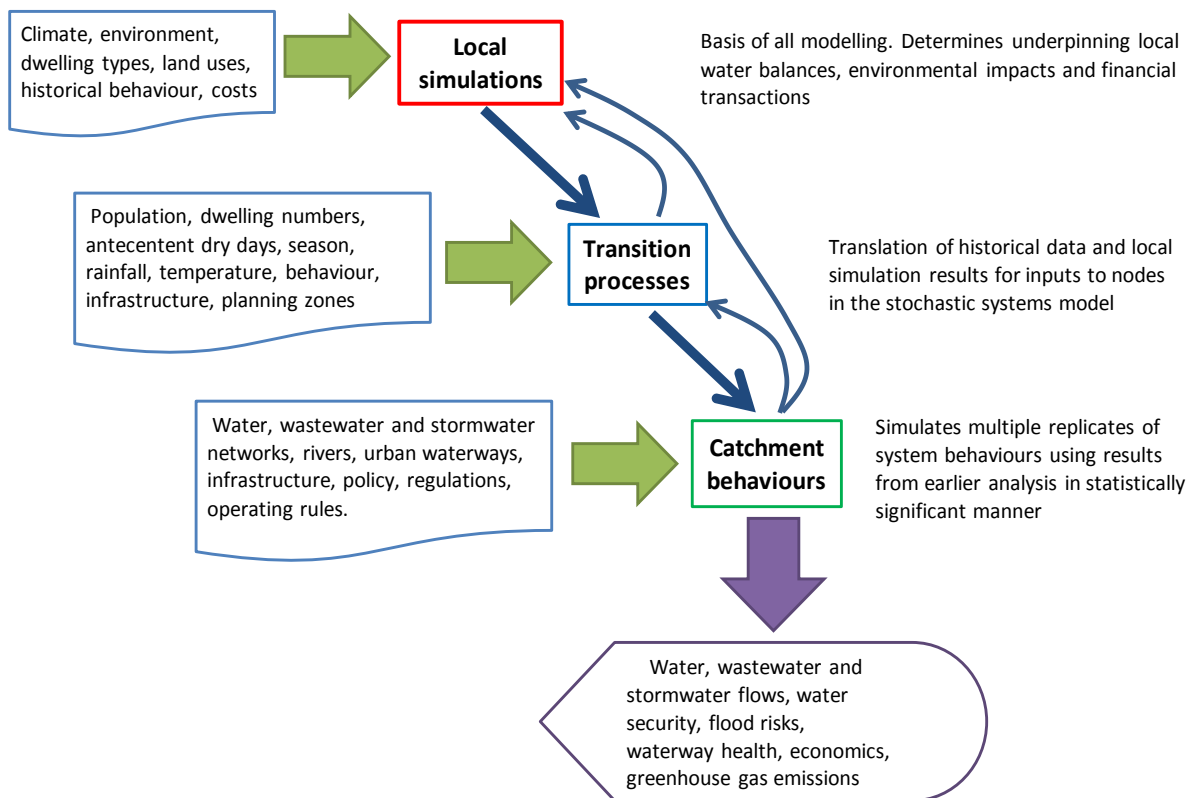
Climate, environment, dwelling types, land uses, historical behaviour, costs

Local simulations

Basis of all modelling. Determines underpinning local water balances, environmental impacts and financial transactions

Population, dwelling numbers, antecentent dry days, season, rainfall, temperature, behaviour, infrastructure, planning zones

Transition processes

Translation of historical data and local simulation results for inputs to nodes in the stochastic systems model

Water, wastewater and stormwater networks, rivers, urban waterways, infrastructure, policy, regulations, operating rules.

Catchment behaviours

Simulates multiple replicates of system behaviours using results from earlier analysis in statistically significant manner

Water, wastewater and stormwater flows, water security, flood risks, waterway health, economics, greenhouse gas emissions